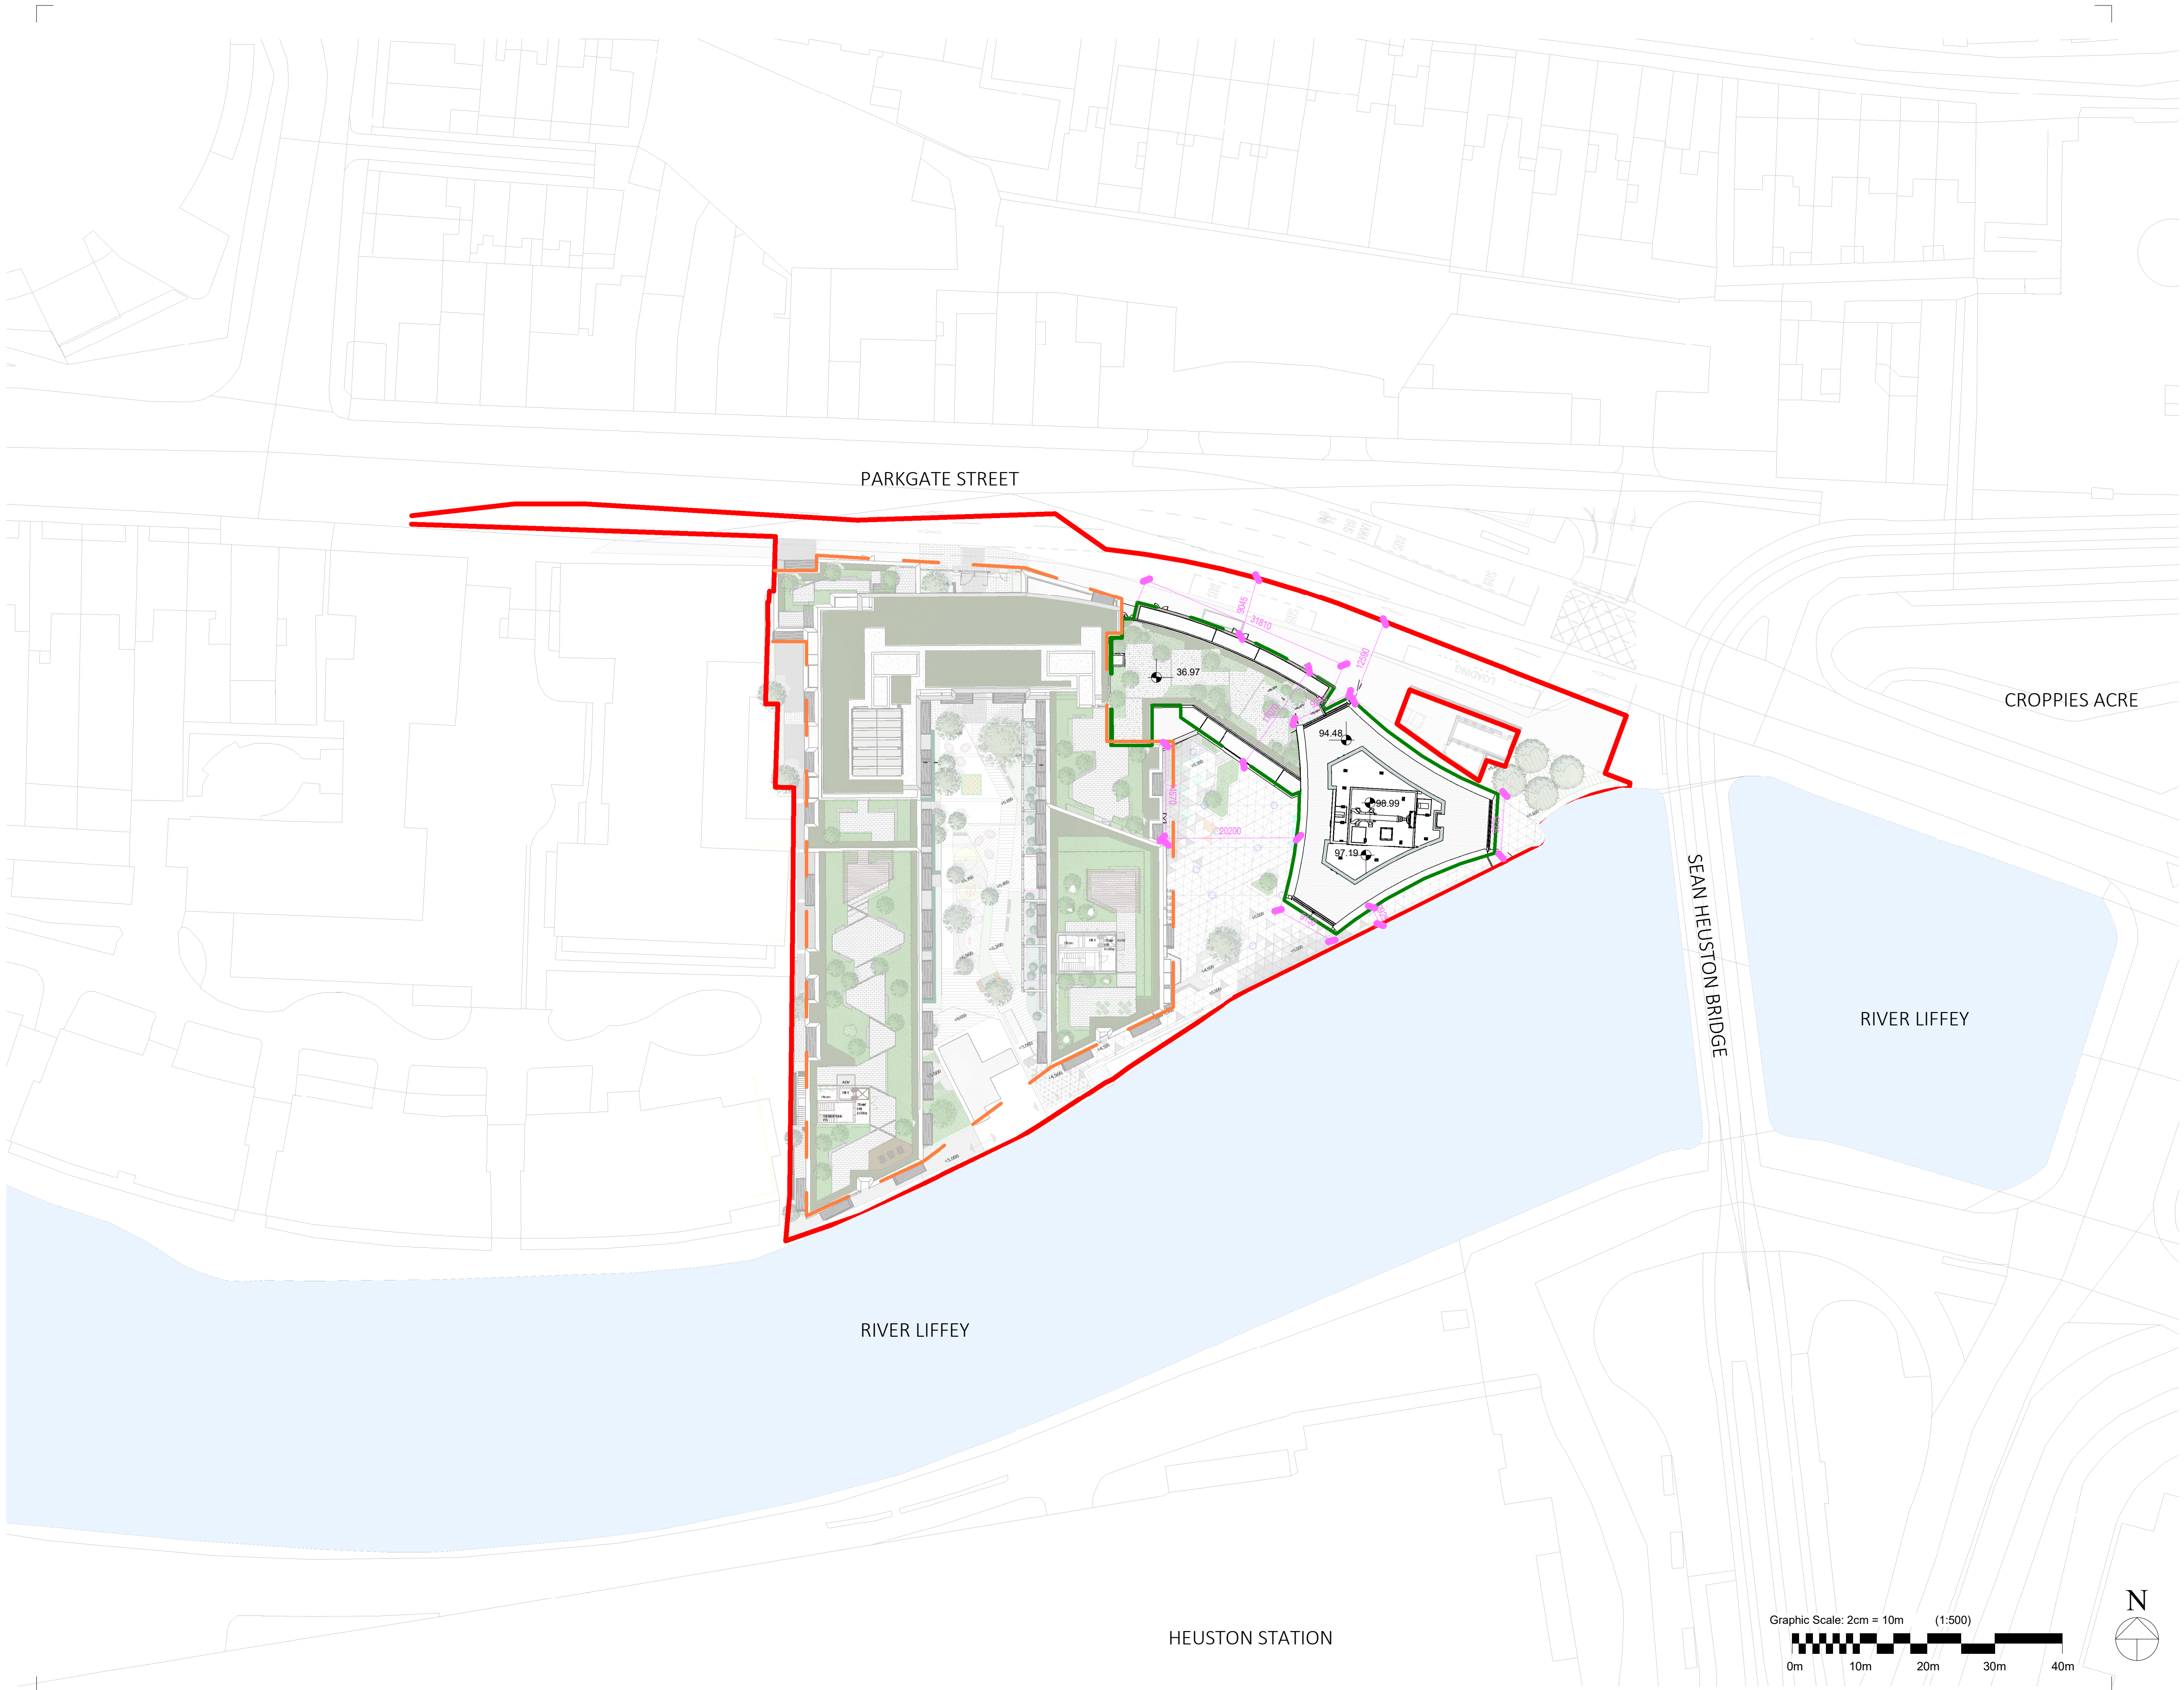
PARKGATE STREET

CROPPIES ACRE

36.97

94.48

98.99

97.19

9045

31810

12500

20200

LOADING

SEAN HEUSTON BRIDGE

RIVER LIFFEY

RIVER LIFFEY

HEUSTON STATION

Graphic Scale: 2cm = 10m (1:500)

0m 10m 20m 30m 40m

N